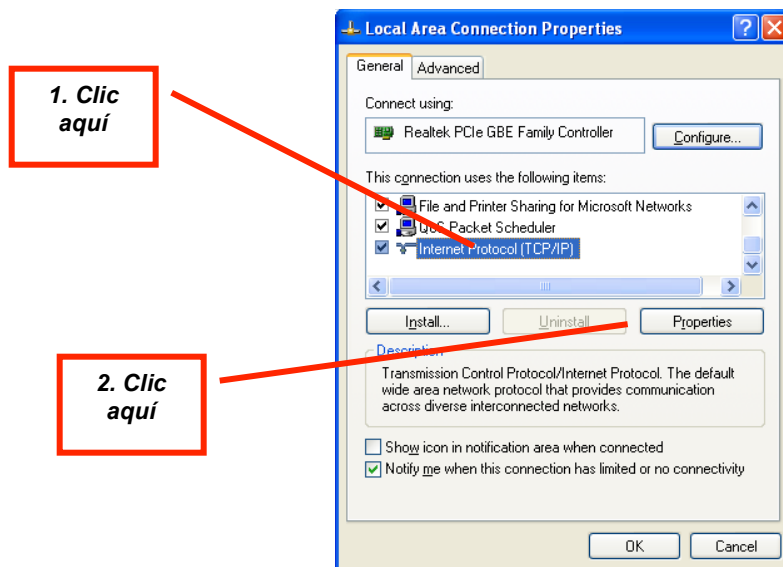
1. Clic aquí

2. Clic aquí

Local Area Connection Properties

?

General

Advanced

Connect using:

Realtek PCIe GBE Family Controller

Configure...

This connection uses the following items:

File and Printer Sharing for Microsoft Networks

QoS Packet Scheduler

Internet Protocol (TCP/IP)

Install...

Uninstall

Properties

Description

Transmission Control Protocol/Internet Protocol. The default wide area network protocol that provides communication across diverse interconnected networks.

Show icon in notification area when connected

Notify me when this connection has limited or no connectivity

OK

Cancel